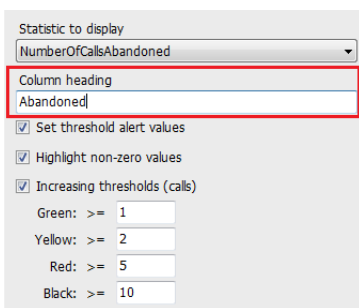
Statistic to display

NumberOfCallsAbandoned

Column heading

Abandoned

Set threshold alert values

Highlight non-zero values

Increasing thresholds (calls)

Green: >= 1

Yellow: >= 2

Red: >= 5

Black: >= 10